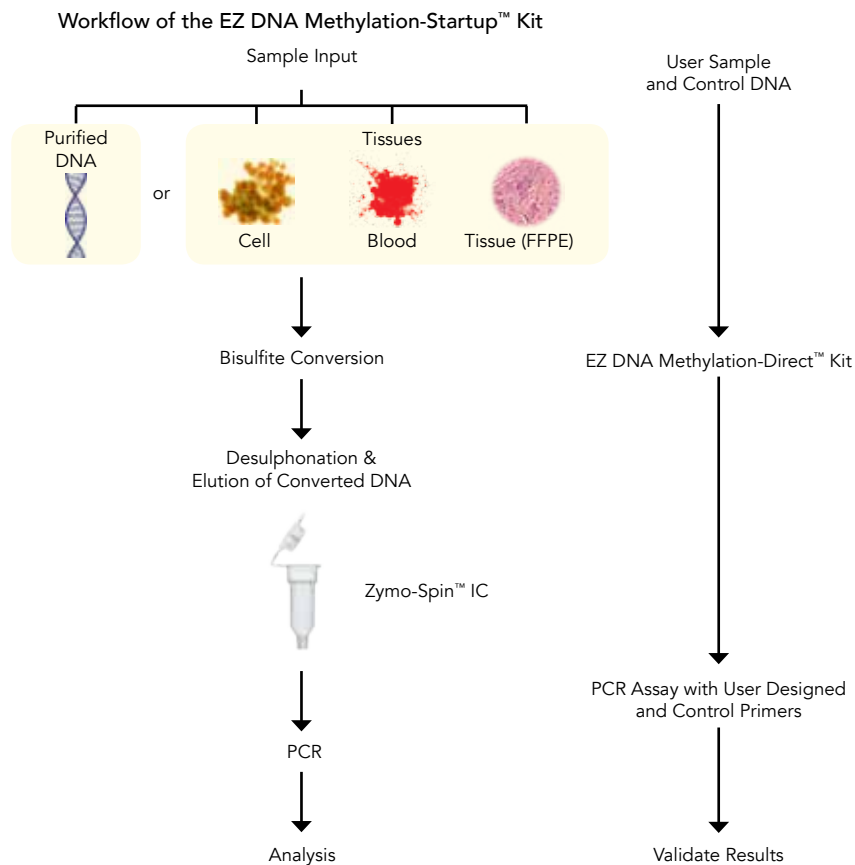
Workflow of the EZ DNA Methylation-Startup™ Kit

Sample Input

Purified DNA

or

Tissues

Cell

Blood

Tissue (FFPE)

Bisulfite Conversion

Desulphonation & Elution of Converted DNA

Zymo-Spin™ IC

PCR

Analysis

User Sample and Control DNA

EZ DNA Methylation-Direct™ Kit

PCR Assay with User Designed and Control Primers

Validate Results